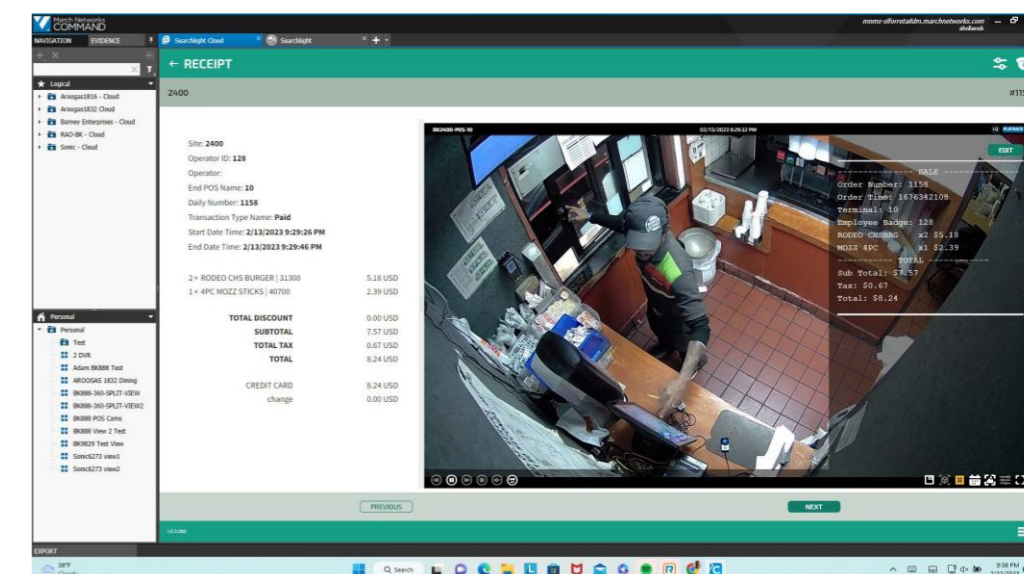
March Networks COMMAND

NAVIGATION EVIDENCE

Searchlight Cloud Searchlight

mnms-sfforretaildm.marchnetworks.com

← RECEIPT

2400

Logical
Aroogas1816 - Cloud
Aroogas1832 Cloud
Barney Enterprises - Cloud
RAO-BK - Cloud
Sonic - Cloud

Site: 2400
Operator ID: 128
Operator:
End POS Name: 10
Daily Number: 1158
Transaction Type Name: Paid
Start Date Time: 2/13/2023 9:29:26 PM
End Date Time: 2/13/2023 9:29:46 PM

| | |
|---|---|
| 2× RODEO CHS BURGER \| 31300 | 5.18 USD |
| 1× 4PC MOZZ STICKS \| 40700 | 2.39 USD |
| TOTAL DISCOUNT | 0.00 USD |
| SUBTOTAL | 7.57 USD |
| TOTAL TAX | 0.67 USD |
| TOTAL | 8.24 USD |
| CREDIT CARD | 8.24 USD |
| change | 0.00 USD |

Personal
Personal
Test
2 DVR
Adam BK888 Test
AROOGAS 1832 Dining
BK888-360-SPLIT-VIEW
BK888-360-SPLIT-VIEW2
BK888 POS Cams
BK888 View 2 Test
BK9829 Test View
Sonic6273 view1
Sonic6273 view2

BK2400-POS-10
02/13/2023 9:29:32 PM
EDIT

SALE
Order Number: 1158
Order Time: 1676342108
Terminal: 10
Employee Badge: 128
RODEO CHSBRG x2 $5.18
MOZZ 4PC x1 $2.39
TOTAL
Sub Total: $7.57
Tax: $0.67
Total: $8.24

PREVIOUS
NEXT

EXPORT

38°F
Search
9:58 PM